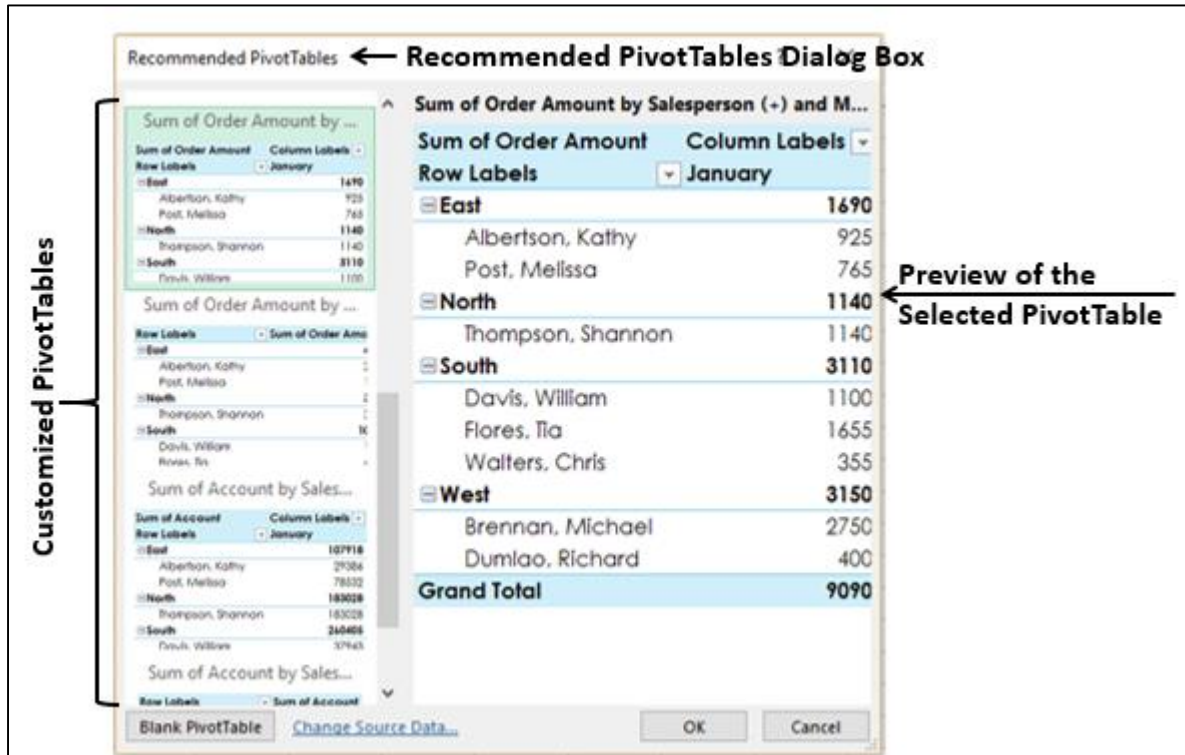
Recommended PivotTables ← Recommended PivotTables Dialog Box

Customized PivotTables

Sum of Order Amount by ...

| Sum of Order Amount | Column Labels |
|---|---|
| Row Labels | January |
| East | 1690 |
| Albertson, Kathy | 925 |
| Post, Melissa | 765 |
| North | 1140 |
| Thompson, Shannon | 1140 |
| South | 3110 |
| Davis, William | 1100 |

Sum of Order Amount by ...

| Row Labels | Sum of Order Amo |
|---|---|
| East | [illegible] |
| Albertson, Kathy | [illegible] |
| Post, Melissa | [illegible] |
| North | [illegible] |
| Thompson, Shannon | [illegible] |
| South | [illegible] |
| Davis, William | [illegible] |
| Flores, Tia | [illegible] |

Sum of Account by Sales...

| Sum of Account | Column Labels |
|---|---|
| Row Labels | January |
| East | 107918 |
| Albertson, Kathy | 29386 |
| Post, Melissa | 78532 |
| North | 183028 |
| Thompson, Shannon | 183028 |
| South | 260405 |
| Davis, William | 37945 |

Sum of Account by Sales...

| Row Labels | Sum of Account |
|---|---|

Sum of Order Amount by Salesperson (+) and M...

| Sum of Order Amount | Column Labels |
|---|---|
| Row Labels | January |
| East | 1690 |
| Albertson, Kathy | 925 |
| Post, Melissa | 765 |
| North | 1140 |
| Thompson, Shannon | 1140 |
| South | 3110 |
| Davis, William | 1100 |
| Flores, Tia | 1655 |
| Walters, Chris | 355 |
| West | 3150 |
| Brennan, Michael | 2750 |
| Dumlao, Richard | 400 |
| Grand Total | 9090 |

Preview of the Selected PivotTable

Blank PivotTable Change Source Data... OK Cancel